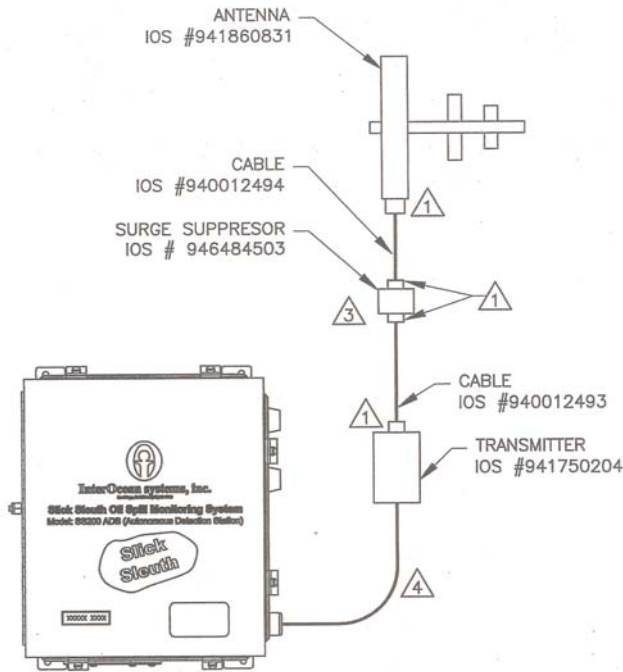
ANTENNA
IOS #941860831

CABLE
IOS #940012494

SURGE SUPPRESOR
IOS # 946484503

1

3

1

CABLE
IOS #940012493

1

TRANSMITTER
IOS #941750204

4

InterOcean systems, inc.

Slick Sleuth Oil Spill Monitoring System
Model: SS200 ADS (Autonomous Detection Station)

Slick Sleuth

XXXXXX XXXXX